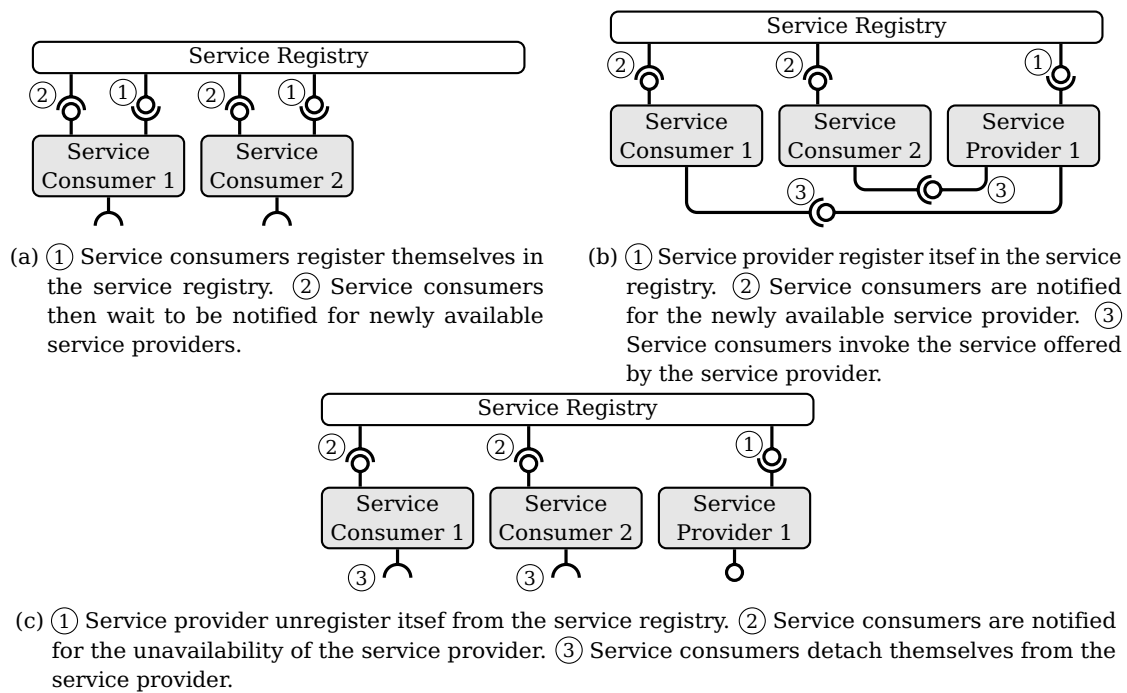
Service Registry

② ① ② ①

Service Consumer 1

Service Consumer 2

(a) ① Service consumers register themselves in the service registry. ② Service consumers then wait to be notified for newly available service providers.

Service Registry

② ② ①

Service Consumer 1

Service Consumer 2

Service Provider 1

③ ③

(b) ① Service provider register itsef in the service registry. ② Service consumers are notified for the newly available service provider. ③ Service consumers invoke the service offered by the service provider.

Service Registry

② ② ①

Service Consumer 1

Service Consumer 2

Service Provider 1

③ ③

(c) ① Service provider unregister itsef from the service registry. ② Service consumers are notified for the unavailability of the service provider. ③ Service consumers detach themselves from the service provider.